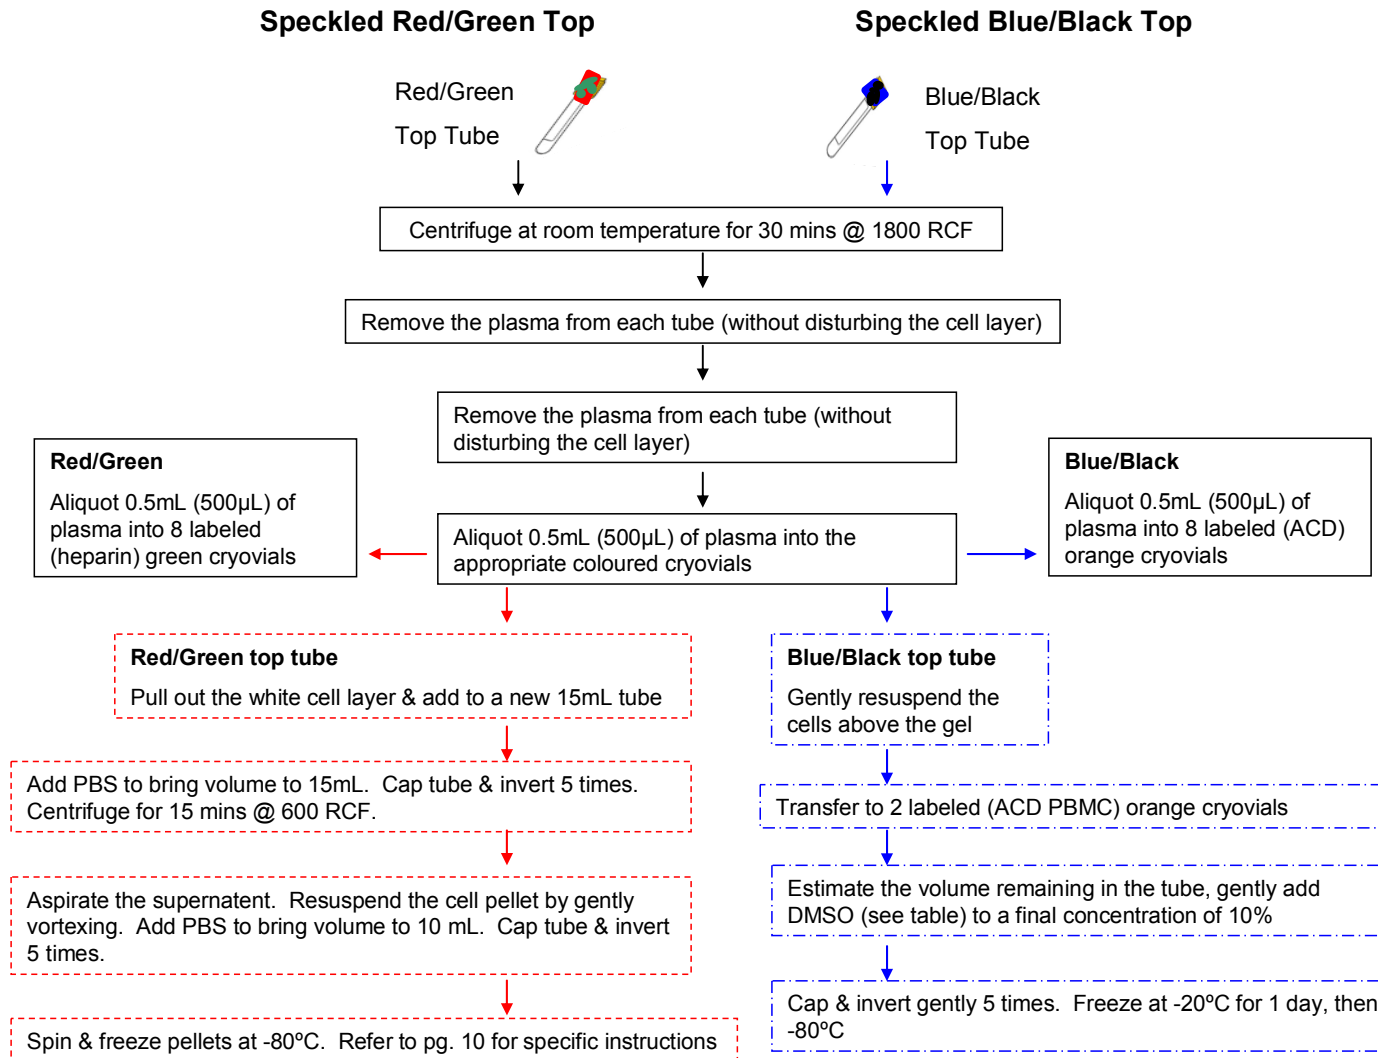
Speckled Red/Green Top

Speckled Blue/Black Top

Red/Green Top Tube

Blue/Black Top Tube

Centrifuge at room temperature for 30 mins @ 1800 RCF

Remove the plasma from each tube (without disturbing the cell layer)

Remove the plasma from each tube (without disturbing the cell layer)

Red/Green

Aliquot 0.5mL (500µL) of plasma into 8 labeled (heparin) green cryovials

Aliquot 0.5mL (500µL) of plasma into the appropriate coloured cryovials

Blue/Black

Aliquot 0.5mL (500µL) of plasma into 8 labeled (ACD) orange cryovials

Red/Green top tube

Pull out the white cell layer & add to a new 15mL tube

Blue/Black top tube

Gently resuspend the cells above the gel

Add PBS to bring volume to 15mL. Cap tube & invert 5 times. Centrifuge for 15 mins @ 600 RCF.

Transfer to 2 labeled (ACD PBMC) orange cryovials

Aspirate the supernatant. Resuspend the cell pellet by gently vortexing. Add PBS to bring volume to 10 mL. Cap tube & invert 5 times.

Estimate the volume remaining in the tube, gently add DMSO (see table) to a final concentration of 10%

Spin & freeze pellets at -80ºC. Refer to pg. 10 for specific instructions

Cap & invert gently 5 times. Freeze at -20ºC for 1 day, then -80ºC